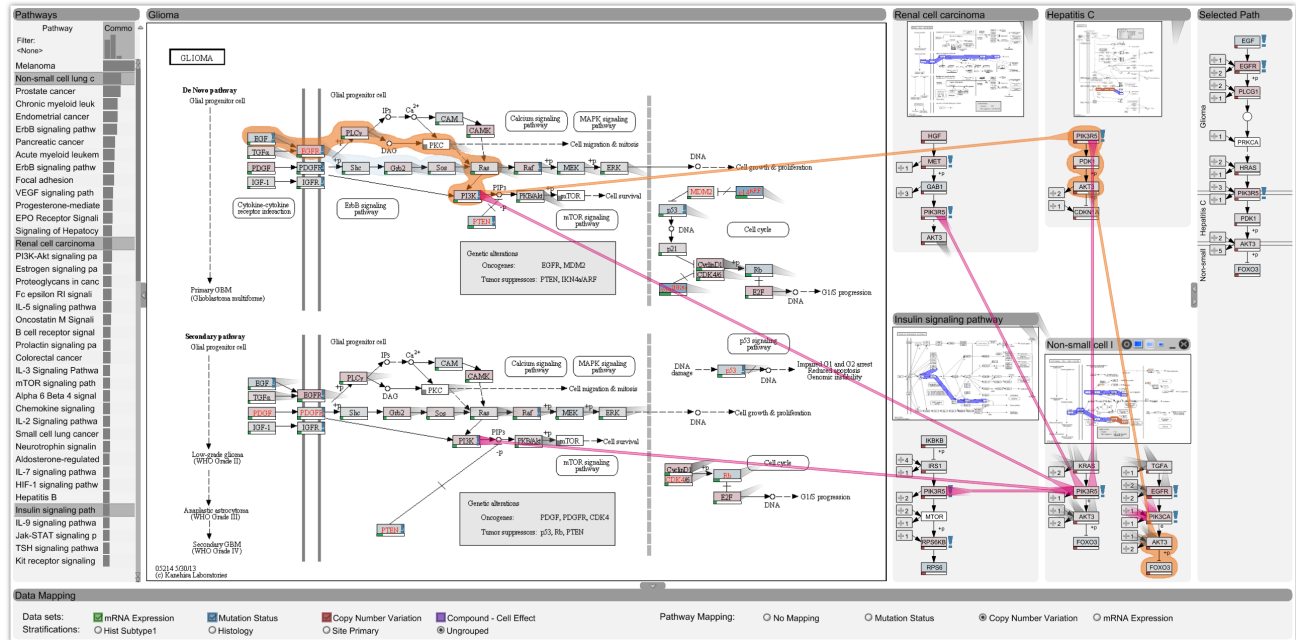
Pathways

Pathway Commo

Filter:
<None>

Melanoma
Non-small cell lung c
Prostate cancer
Chronic myeloid leuk
Endometrial cancer
ErbB signaling pathw
Pancreatic cancer
Acute myeloid leukem
ErbB signaling pathw
Focal adhesion
VEGF signaling path
Progesterone-mediate
EPO Receptor Signali
Signaling of Hepatocy
Renal cell carcinoma
PI3K-Akt signaling pa
Estrogen signaling pa
Proteoglycans in canc
Fc epsilon RI signali
IL-5 signaling pathwa
Oncostatin M Signali
B cell receptor signal
Prolactin signaling pa
Colorectal cancer
IL-3 Signaling Pathwa
mTOR signaling path
Alpha 6 Beta 4 signal
Chemokine signaling
IL-2 Signaling Pathwa
Small cell lung cancer
Neurotrophin signalin
Aldosterone-regulated
IL-7 signaling pathwa
HIF-1 signaling pathw
Hepatitis B
Insulin signaling path
IL-9 signaling pathwa
Jak-STAT signaling p
TSH signaling pathwa
Kit receptor signaling

Glioma

GLIOMA

De Novo pathway
Glial progenitor cell
Glial progenitor cell
EGF
TGFα
EGFR
PDGF
PDGFR
IGF-1
IGF1R
PLCγ
IP3
Ca2+
DAG
PKC
CAM
CAMK
Calcium signaling pathway
MAPK signaling pathway
Cell migration & mitosis
Shc
Grb2
Sos
Ras
Raf
MEK
ERK
DNA
Cell growth & proliferation
PIP3
PI3K
PKB/Akt
mTOR
Cell survival
PTEN
MDM2
ARF
p53
DNA
p21
mTOR signaling pathway
Cell cycle
CyclinD1
CDK4/6
Rb
E2F
DNA
G1/S progression
Cytokine-cytokine receptor interaction
ErbB signaling pathway
Genetic alterations
Oncogenes: EGFR, MDM2
Tumor suppressors: PTEN, INK4a/ARF
Primary GBM (Glioblastoma multiforme)

Secondary pathway
Glial progenitor cell
Glial progenitor cell
EGF
TGFα
EGFR
PDGFR
PDGFR
IGF-1
IGF1R
PLCγ
IP3
Ca2+
DAG
PKC
CAM
CAMK
Calcium signaling pathway
MAPK signaling pathway
Cell migration & mitosis
p53 signaling pathway
DNA damage
p53
DNA
Impaired G1 and G2 arrest
Impaired apoptosis
Genomic instability
Shc
Grb2
Sos
Ras
Raf
MEK
ERK
Cell growth & proliferation
PIP3
PI3K
PKB/Akt
mTOR
Cell survival
mTOR signaling pathway
Cell cycle
CyclinD1
CDK4
Rb
E2F
DNA
G1/S progression
Low-grade glioma (WHO Grade II)
Anaplastic astrocytoma (WHO Grade III)
Secondary GBM (WHO Grade IV)
PTEN
Genetic alterations
Oncogenes: PDGF, PDGFR, CDK4
Tumor suppressors: p53, Rb, PTEN
05214 5/30/13
(c) Kanehisa Laboratories

Renal cell carcinoma
HGF
MET
GAB1
PIK3R5
AKT3

Hepatitis C
PIK3R5
PDK1
AKT3
CDKN1A

Selected Path
EGF
EGFR
PLCG1
PRKCA
HRAS
PIK3R5
PDK1
AKT3
FOXO3
Glioma
Hepatitis C
Non-small

Insulin signaling pathway
IKBKB
IRS1
PIK3R5
MTOR
RPS6KB
RPS6

Non-small cell l
KRAS
PIK3R5
AKT3
FOXO3
TGFA
EGFR
PIK3CA
AKT3
FOXO3

Data Mapping
Data sets: mRNA Expression Mutation Status Copy Number Variation Compound - Cell Effect
Stratifications: Hist Subtype1 Histology Site Primary Ungrouped
Pathway Mapping: No Mapping Mutation Status Copy Number Variation mRNA Expression